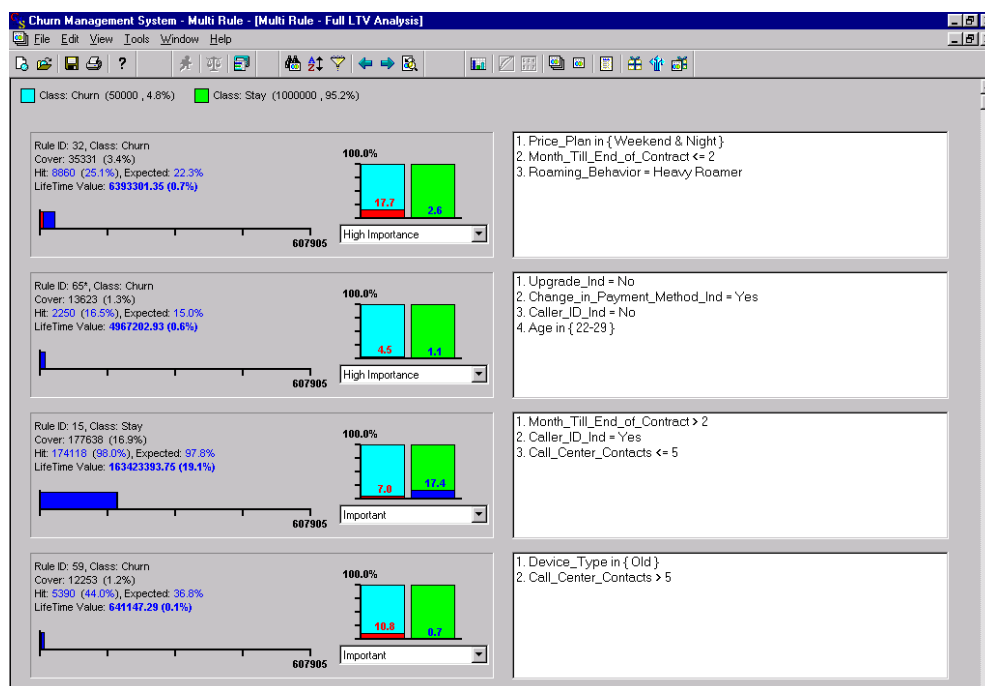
Churn Management System - Multi Rule - [Multi Rule - Full LTV Analysis]

File Edit View Tools Window Help

Class: Churn (50000 , 4.8%) Class: Stay (1000000 , 95.2%)

Rule ID: 32, Class: Churn
Cover: 35331 (3.4%)
Hit: 8860 (25.1%), Expected: 22.3%
LifeTime Value: 6393301.35 (0.7%)

100.0%

17.7

2.6

607905

High Importance

1. Price_Plan in { Weekend & Night }
2. Month_Till_End_of_Contract <= 2
3. Roaming_Behavior = Heavy Roamer

Rule ID: 65*, Class: Churn
Cover: 13623 (1.3%)
Hit: 2250 (16.5%), Expected: 15.0%
LifeTime Value: 4967202.93 (0.6%)

100.0%

4.5

1.1

607905

High Importance

1. Upgrade_Ind = No
2. Change_in_Payment_Method_Ind = Yes
3. Caller_ID_Ind = No
4. Age in { 22-29 }

Rule ID: 15, Class: Stay
Cover: 177638 (16.9%)
Hit: 174118 (98.0%), Expected: 97.8%
LifeTime Value: 163423393.75 (19.1%)

100.0%

7.0

17.4

607905

Important

1. Month_Till_End_of_Contract > 2
2. Caller_ID_Ind = Yes
3. Call_Center_Contacts <= 5

Rule ID: 59, Class: Churn
Cover: 12253 (1.2%)
Hit: 5390 (44.0%), Expected: 36.8%
LifeTime Value: 641147.29 (0.1%)

100.0%

10.8

0.7

607905

Important

1. Device_Type in { Old }
2. Call_Center_Contacts > 5